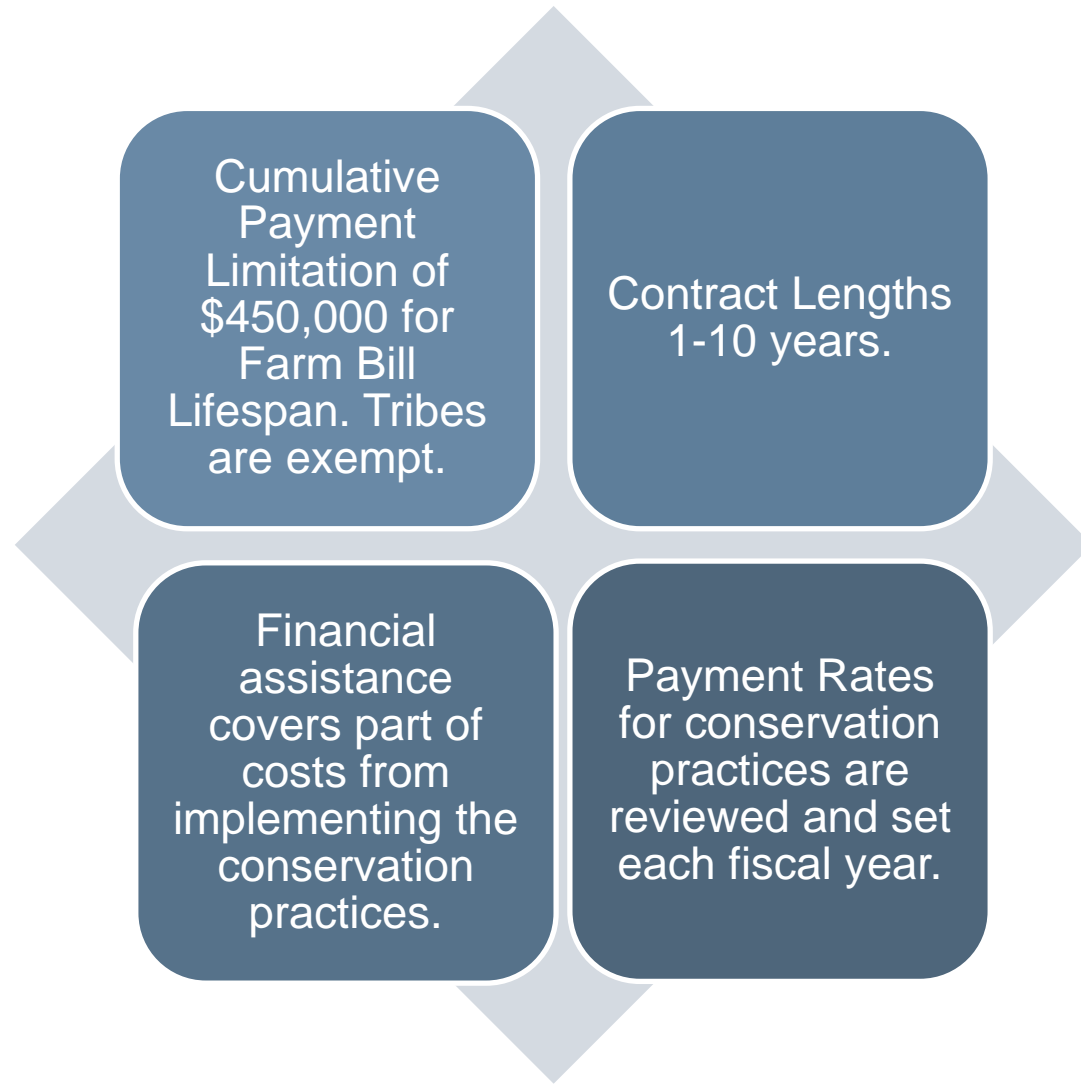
Cumulative Payment Limitation of \$450,000 for Farm Bill Lifespan. Tribes are exempt.

Contract Lengths 1-10 years.

Financial assistance covers part of costs from implementing the conservation practices.

Payment Rates for conservation practices are reviewed and set each fiscal year.